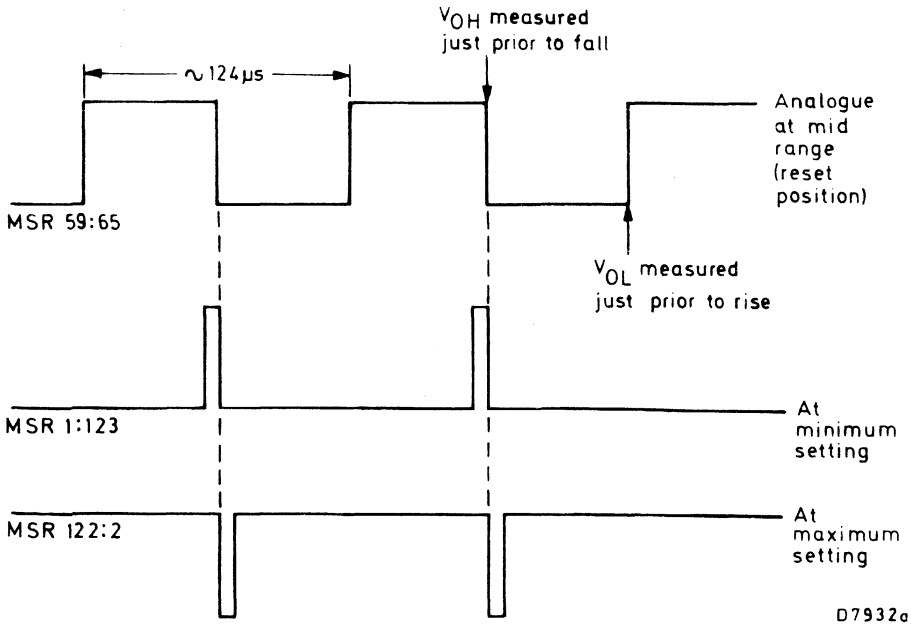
$V_{OH}$ measured just prior to fall

$\sim 124 \mu s$

Analogue at mid range (reset position)

MSR 59:65

$V_{OL}$ measured just prior to rise

MSR 1:123

At minimum setting

MSR 122:2

At maximum setting

D7932a